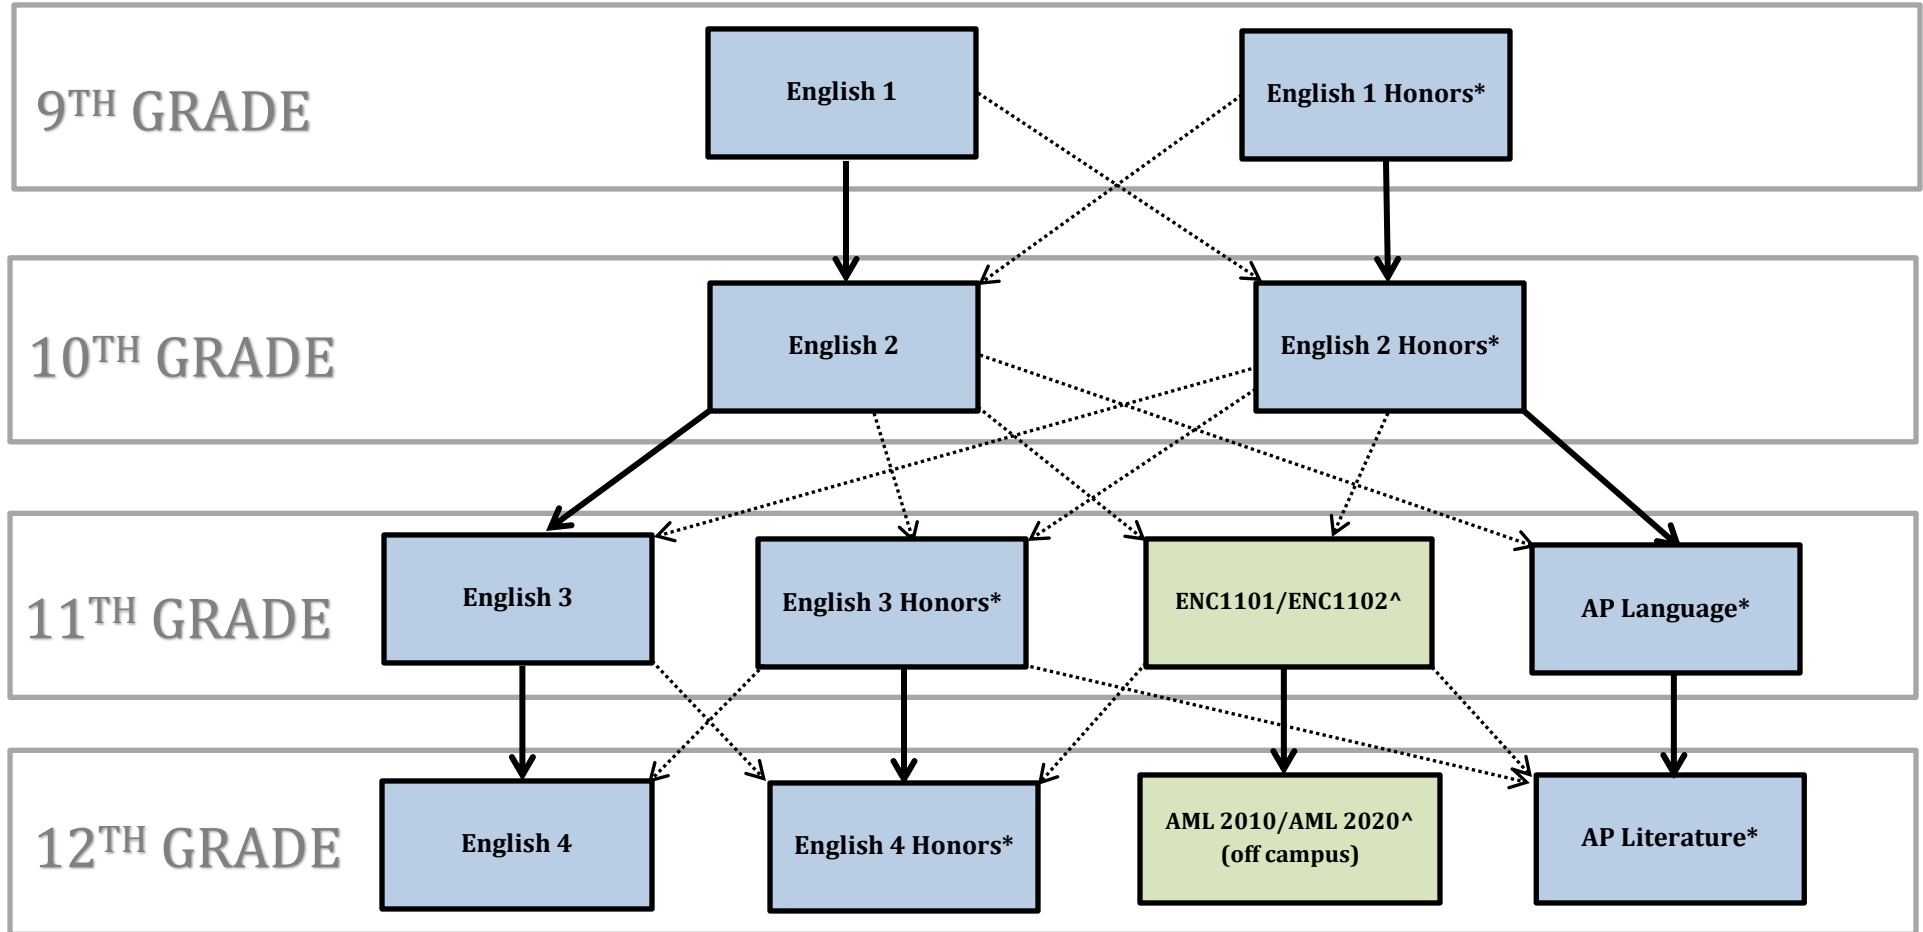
9TH GRADE

English 1

English 1 Honors*

10TH GRADE

English 2

English 2 Honors*

11TH GRADE

English 3

English 3 Honors*

ENC1101/ENC1102^

AP Language*

12TH GRADE

English 4

English 4 Honors*

AML 2010/AML 2020^ (off campus)

AP Literature*